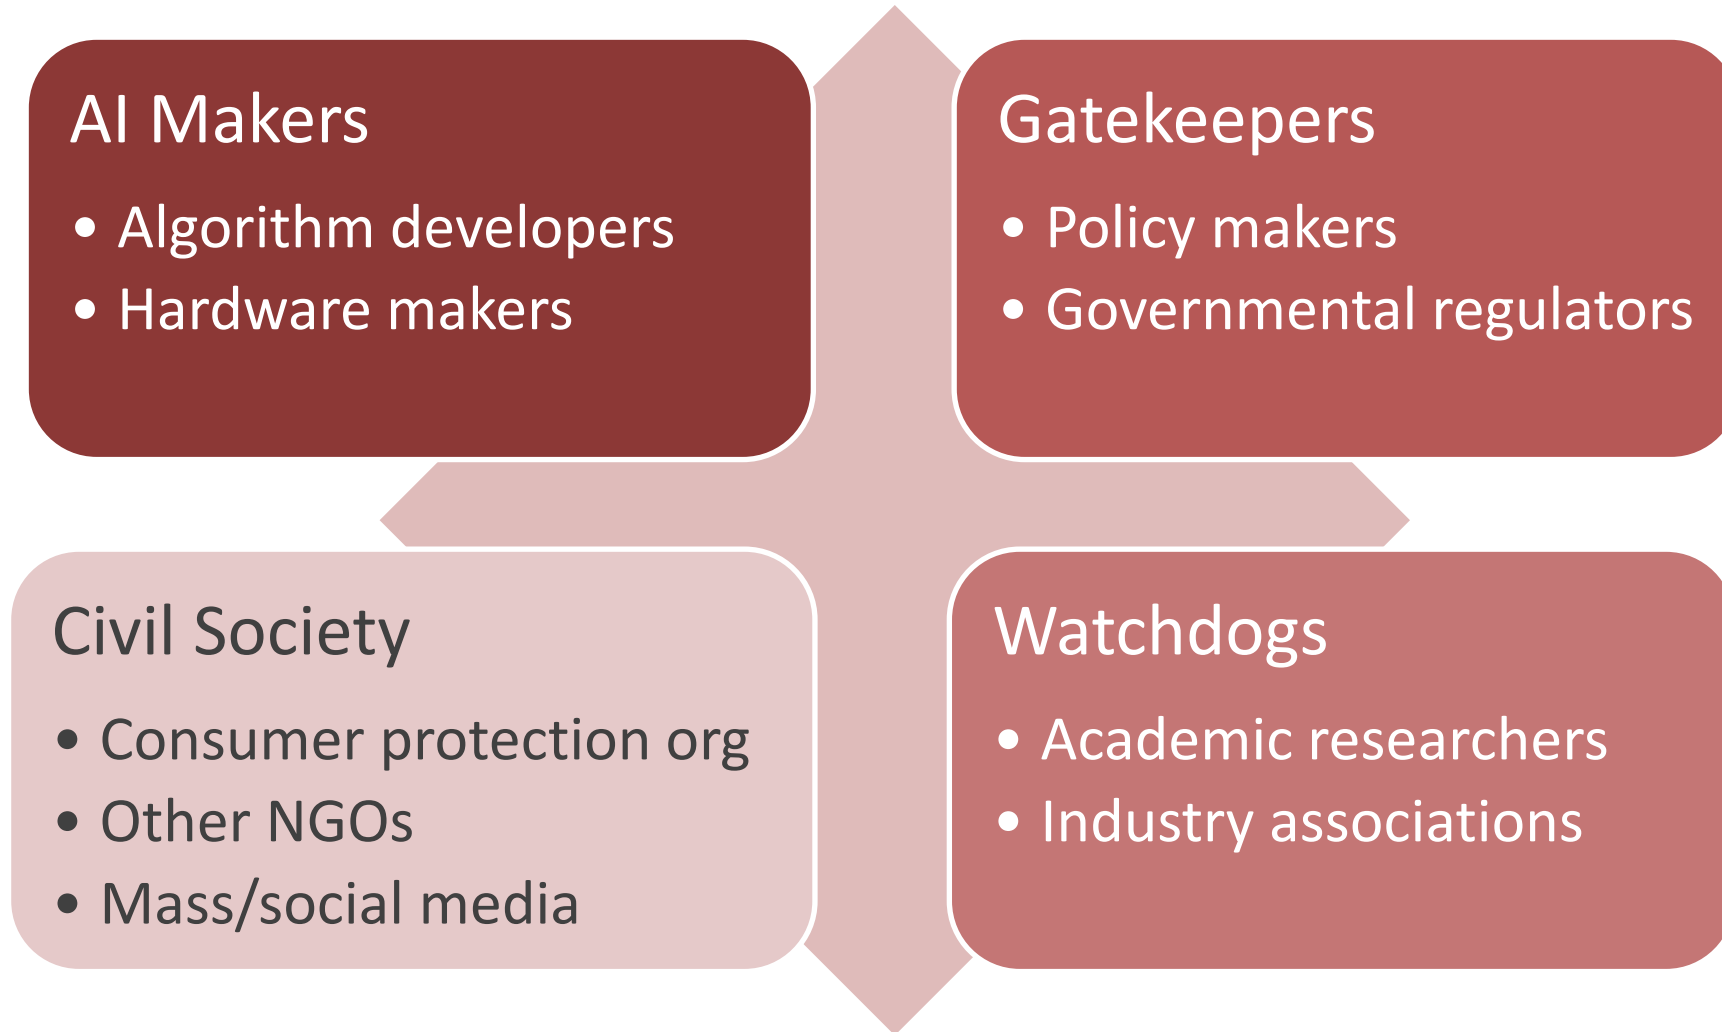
AI Makers

- Algorithm developers
- Hardware makers

Gatekeepers

- Policy makers
- Governmental regulators

Civil Society

- Consumer protection org
- Other NGOs
- Mass/social media

Watchdogs

- Academic researchers
- Industry associations